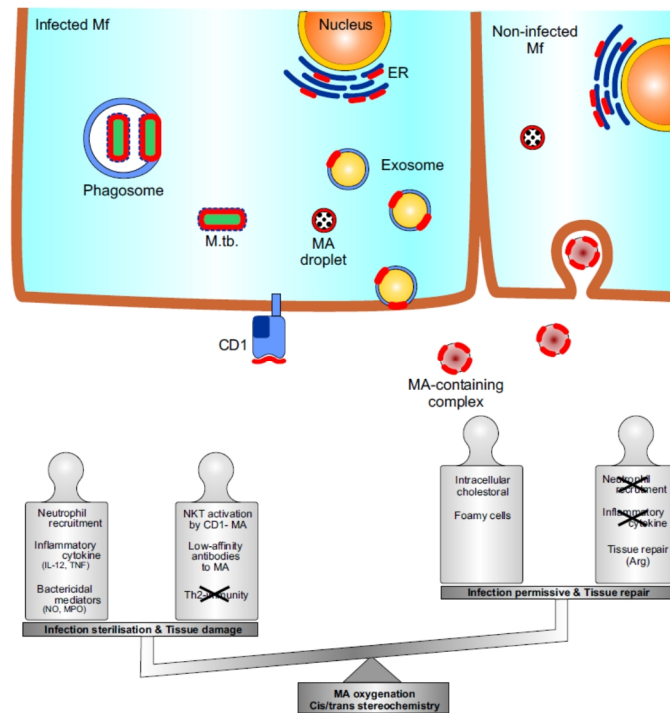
Infected Mf

Nucleus

ER

Non-infected Mf

Phagosome

Exosome

M.tb.

MA droplet

CD1

MA-containing complex

Neutrophil recruitment

Inflammatory cytokine (IL-12, TNF)

Bactericidal mediators (NO, MPO)

NKT activation by CD1- MA

Low-affinity antibodies to MA

Th2-immunity

Intracellular cholestoral

Foamy cells

Neutrophil recruitment

Inflammatory cytokine

Tissue repair (Arg)

Infection sterilisation & Tissue damage

Infection permissive & Tissue repair

MA oxygenation
Cis/trans stereochemistry